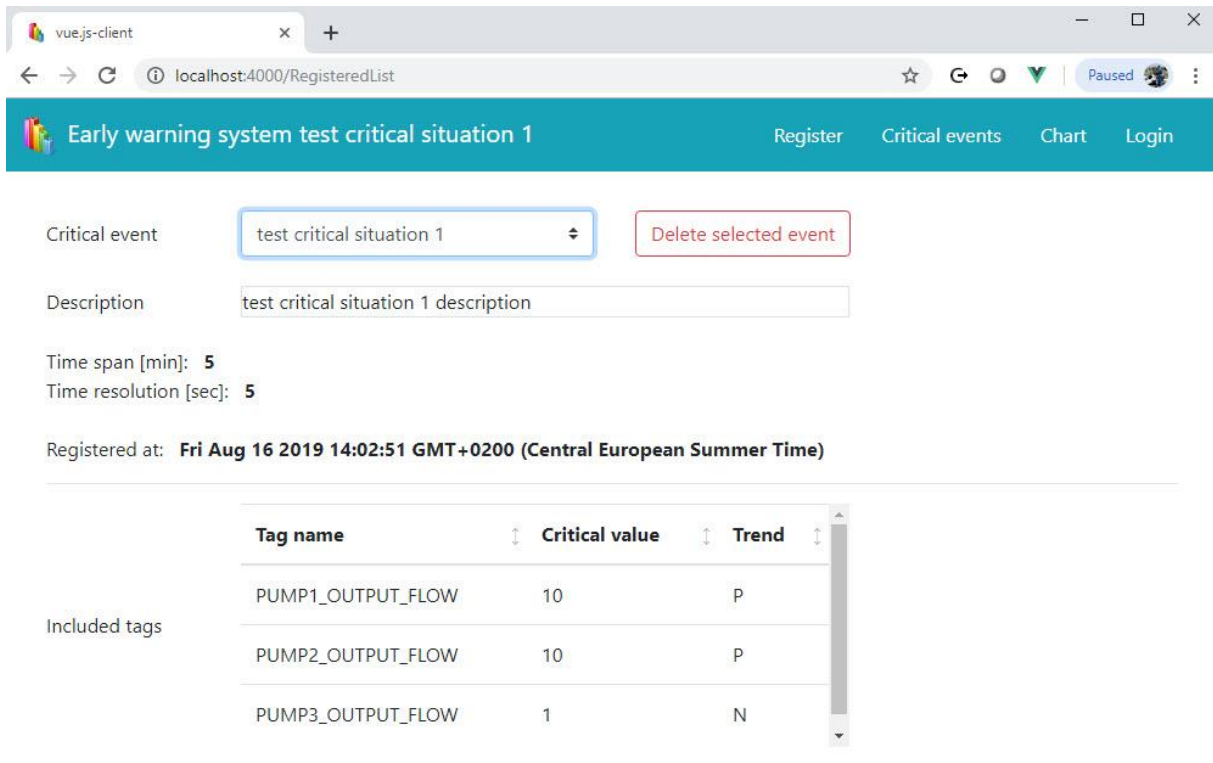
vue.js-client

localhost:4000/RegisteredList

Paused

Early warning system test critical situation 1

Register Critical events Chart Login

Critical event test critical situation 1

Delete selected event

Description test critical situation 1 description

Time span [min]: **5**
Time resolution [sec]: **5**

Registered at: **Fri Aug 16 2019 14:02:51 GMT+0200 (Central European Summer Time)**

Included tags

| Tag name | Critical value | Trend |
|---|---|---|
| PUMP1_OUTPUT_FLOW | 10 | P |
| PUMP2_OUTPUT_FLOW | 10 | P |
| PUMP3_OUTPUT_FLOW | 1 | N |